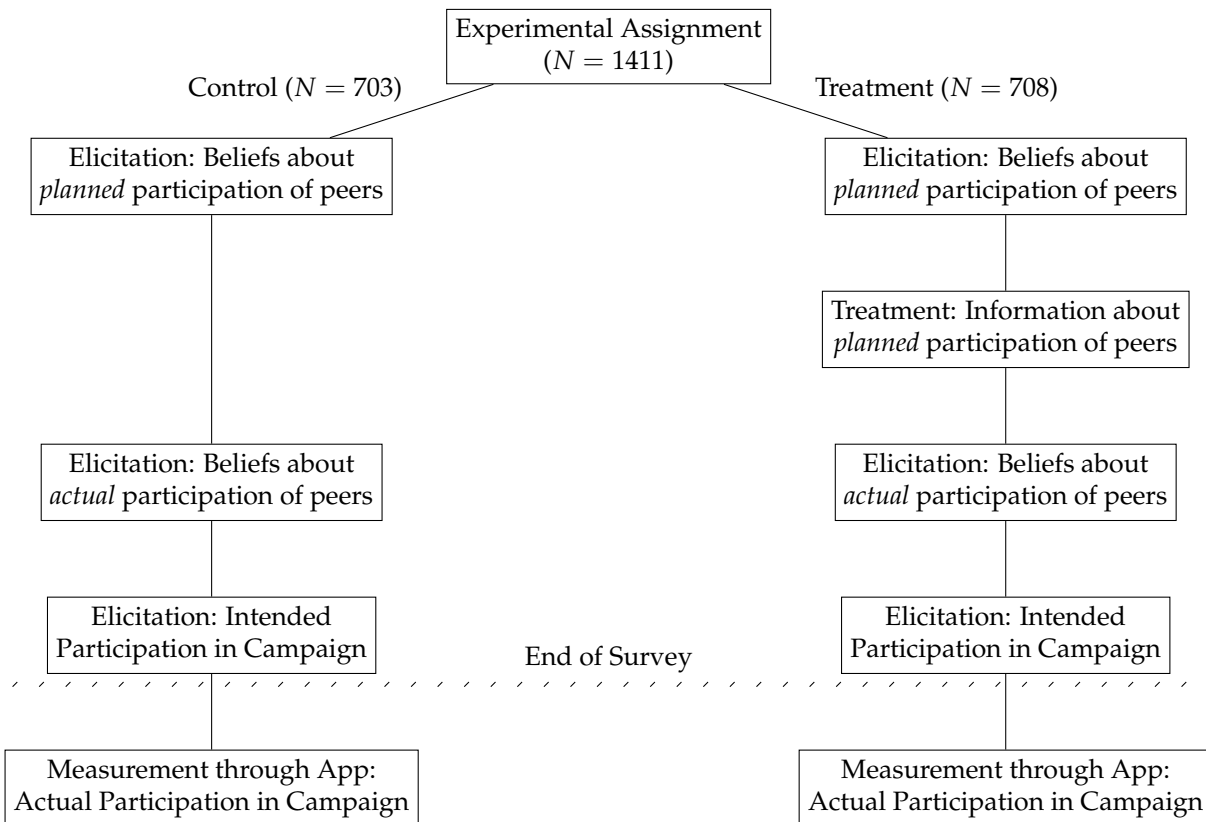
Experimental Assignment ($N = 1411$)

Control ($N = 703$)

Treatment ($N = 708$)

Elicitation: Beliefs about *planned* participation of peers

Elicitation: Beliefs about *planned* participation of peers

Treatment: Information about *planned* participation of peers

Elicitation: Beliefs about *actual* participation of peers

Elicitation: Beliefs about *actual* participation of peers

Elicitation: Intended Participation in Campaign

End of Survey

Elicitation: Intended Participation in Campaign

Measurement through App: Actual Participation in Campaign

Measurement through App: Actual Participation in Campaign